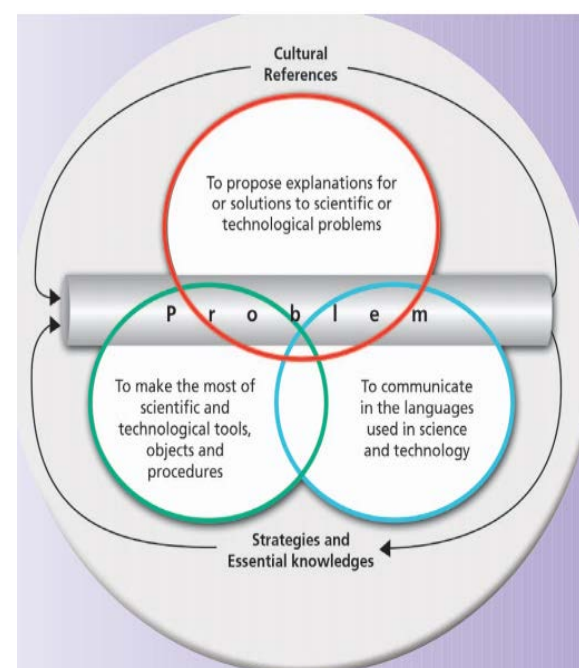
Cultural References

To propose explanations for or solutions to scientific or technological problems

P r o b l e m

To make the most of scientific and technological tools, objects and procedures

To communicate in the languages used in science and technology

Strategies and Essential knowledges